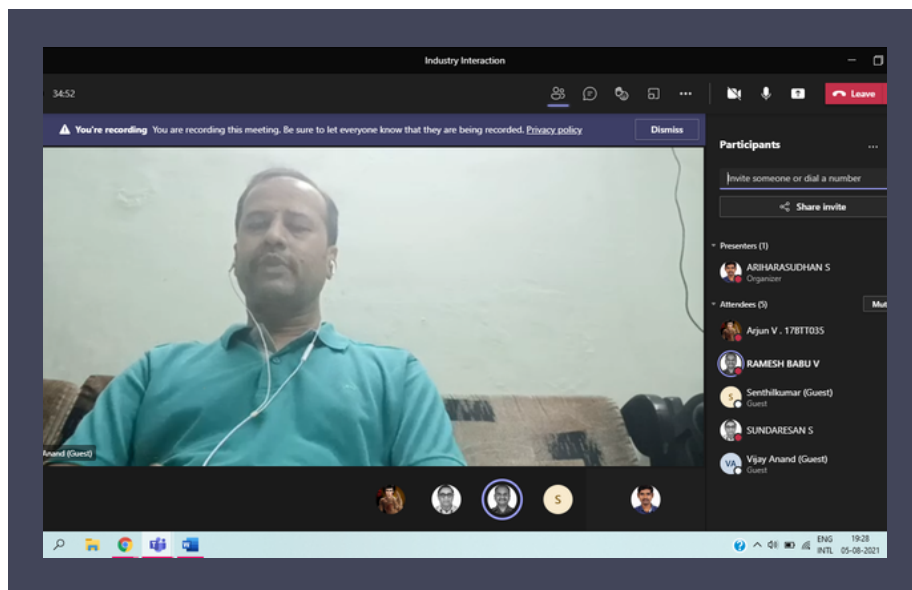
Industry Interaction

34:52

Leave

You're recording You are recording this meeting. Be sure to let everyone know that they are being recorded. Privacy policy

Dismiss

Participants

Invite someone or dial a number

Share invite

Presenters (1)

ARIHARASUDHAN S
Organizer

Attendees (5)

Mut

Arjun V . 17BTT035

RAMESH BABU V

S Senthilkumar (Guest)
Guest

SUNDARESAN S

VA Vijay Anand (Guest)
Guest

Anand (Guest)

S

ENG
INTL

19:28
05-08-2021